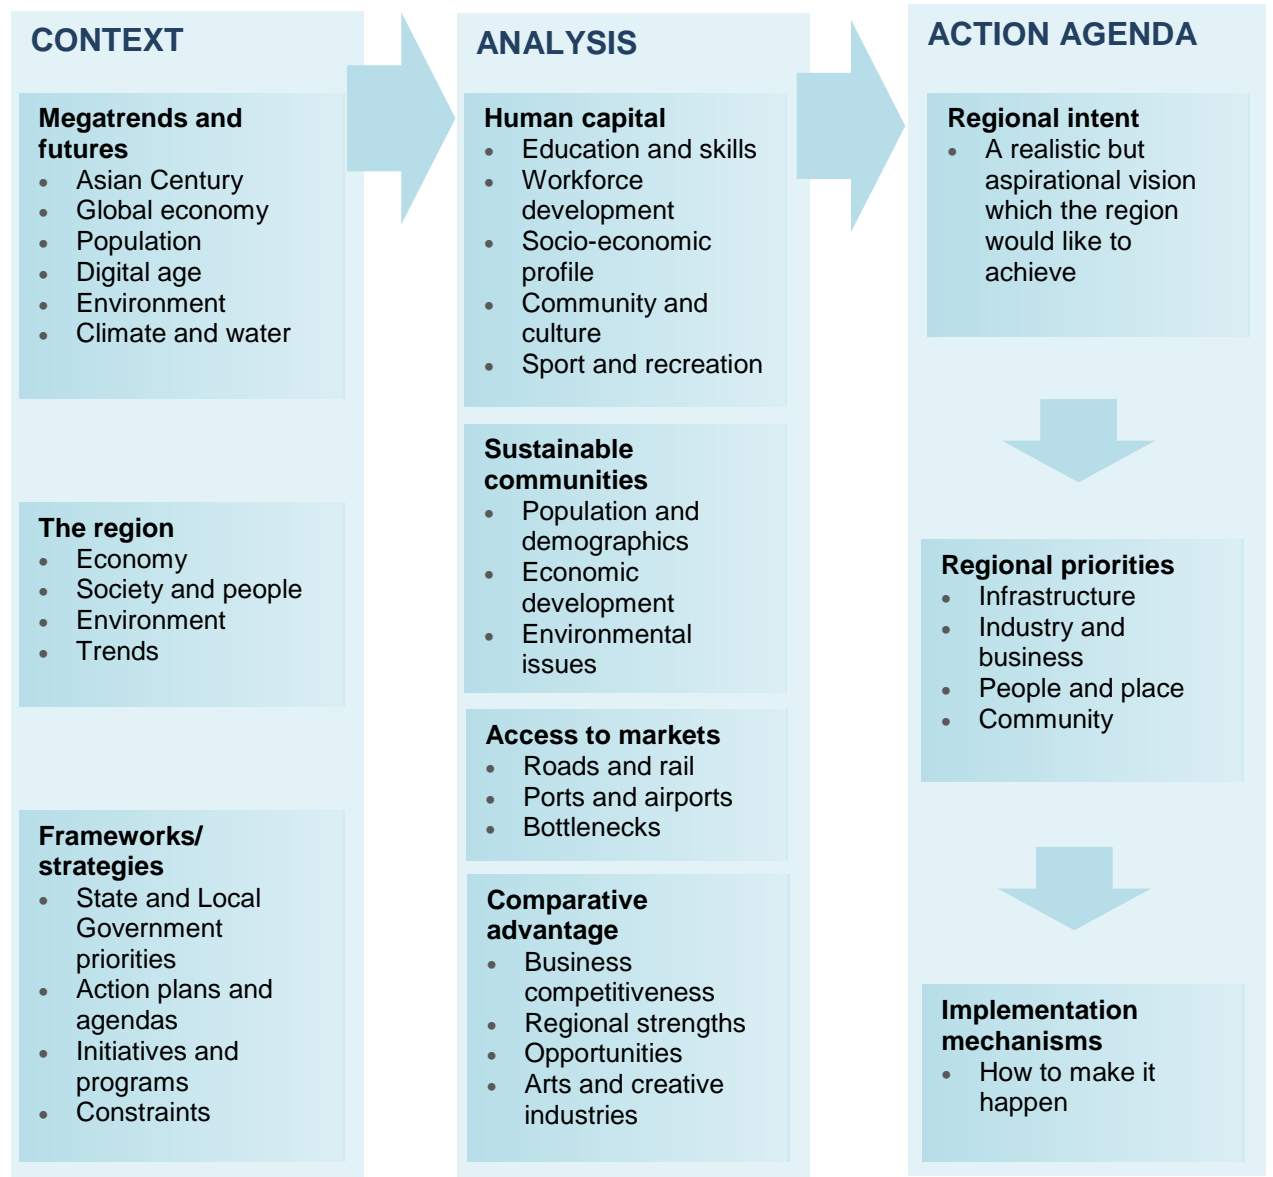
CONTEXT

Megatrends and futures
- Asian Century
- Global economy
- Population
- Digital age
- Environment
- Climate and water

The region
- Economy
- Society and people
- Environment
- Trends

Frameworks/ strategies
- State and Local Government priorities
- Action plans and agendas
- Initiatives and programs
- Constraints

ANALYSIS

Human capital
- Education and skills
- Workforce development
- Socio-economic profile
- Community and culture
- Sport and recreation

Sustainable communities
- Population and demographics
- Economic development
- Environmental issues

Access to markets
- Roads and rail
- Ports and airports
- Bottlenecks

Comparative advantage
- Business competitiveness
- Regional strengths
- Opportunities
- Arts and creative industries

ACTION AGENDA

Regional intent
- A realistic but aspirational vision which the region would like to achieve

Regional priorities
- Infrastructure
- Industry and business
- People and place
- Community

Implementation mechanisms
- How to make it happen